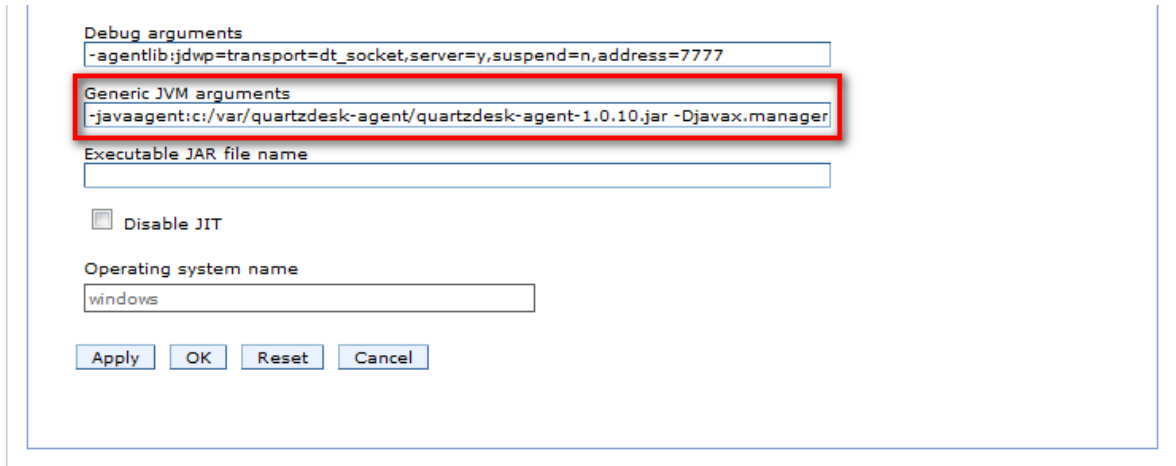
Debug arguments
-agentlib:jdwp=transport=dt_socket,server=y,suspend=n,address=7777

Generic JVM arguments
-javaagent:c:/var/quartzdesk-agent/quartzdesk-agent-1.0.10.jar -Djavax.manager

Executable JAR file name

Disable JIT

Operating system name
windows

Apply OK Reset Cancel